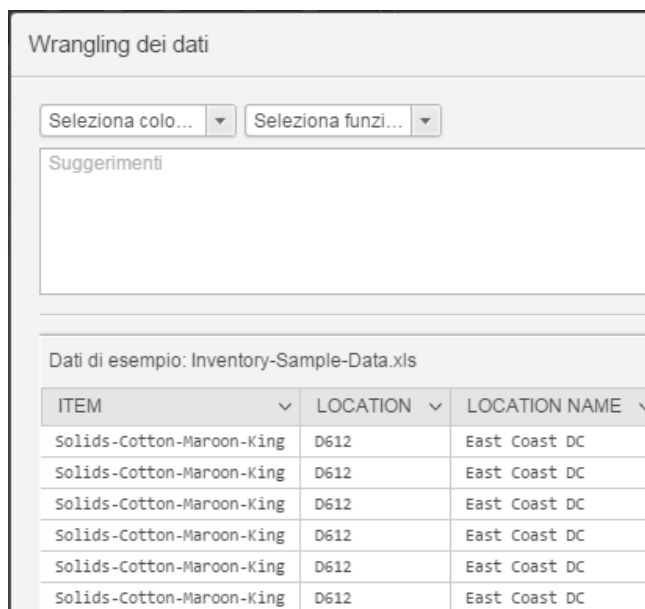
Wrangling dei dati

Seleziona colo... ▾ Seleziona funzi... ▾

Suggerimenti

Dati di esempio: Inventory-Sample-Data.xls

| ITEM | LOCATION | LOCATION NAME |
|---|---|---|
| Solids-Cotton-Maroon-King | D612 | East Coast DC |
| Solids-Cotton-Maroon-King | D612 | East Coast DC |
| Solids-Cotton-Maroon-King | D612 | East Coast DC |
| Solids-Cotton-Maroon-King | D612 | East Coast DC |
| Solids-Cotton-Maroon-King | D612 | East Coast DC |
| Solids-Cotton-Maroon-King | D612 | East Coast DC |